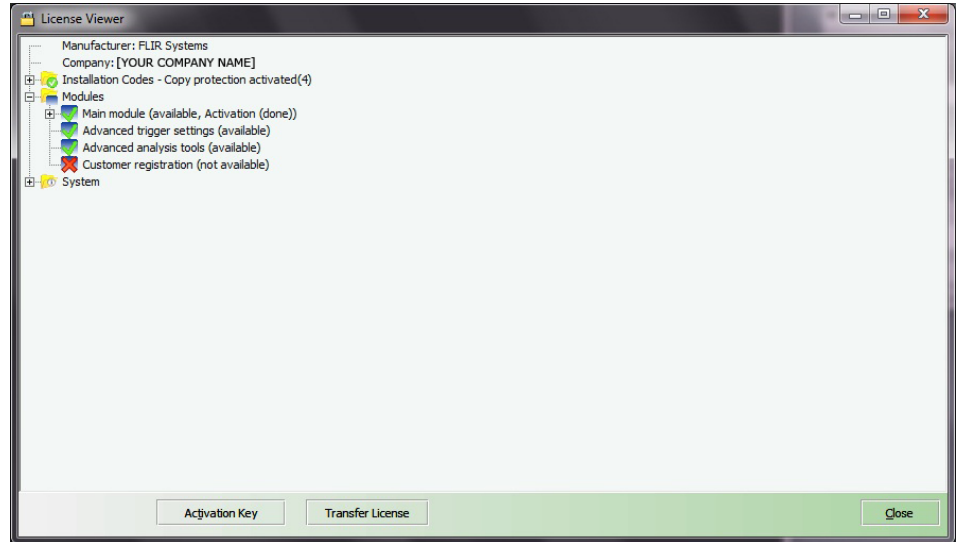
License Viewer

Manufacturer: FLIR Systems
Company: **[YOUR COMPANY NAME]**
Installation Codes - Copy protection activated(4)
Modules
Main module (available, Activation (done))
Advanced trigger settings (available)
Advanced analysis tools (available)
Customer registration (not available)
System

Activation Key
Transfer License
Close